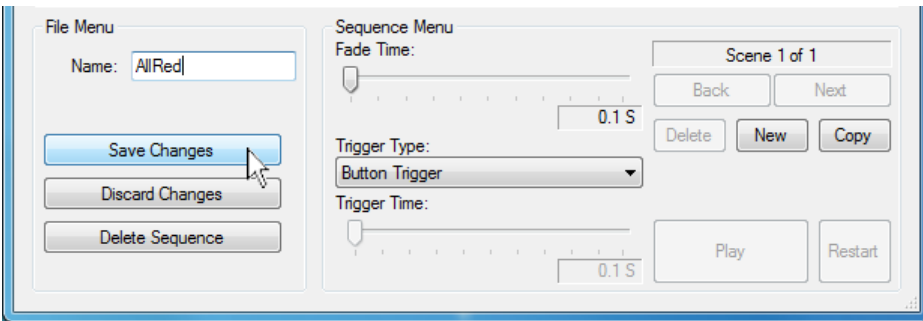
File Menu

Name: AllRed

Save Changes

Discard Changes

Delete Sequence

Sequence Menu

Fade Time:

0.1 S

Trigger Type:

Button Trigger

Trigger Time:

0.1 S

Scene 1 of 1

Back

Next

Delete

New

Copy

Play

Restart